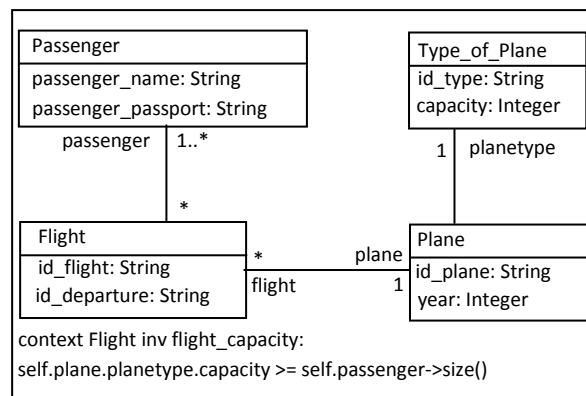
Passenger

passenger_name: String
passenger_passport: String

passenger 1..*

*

Type_of_Plane

id_type: String
capacity: Integer

1 planetype

Flight

id_flight: String
id_departure: String

* flight

plane 1

Plane

id_plane: String
year: Integer

context Flight inv flight_capacity:
self.plane.planetype.capacity >= self.passenger->size()